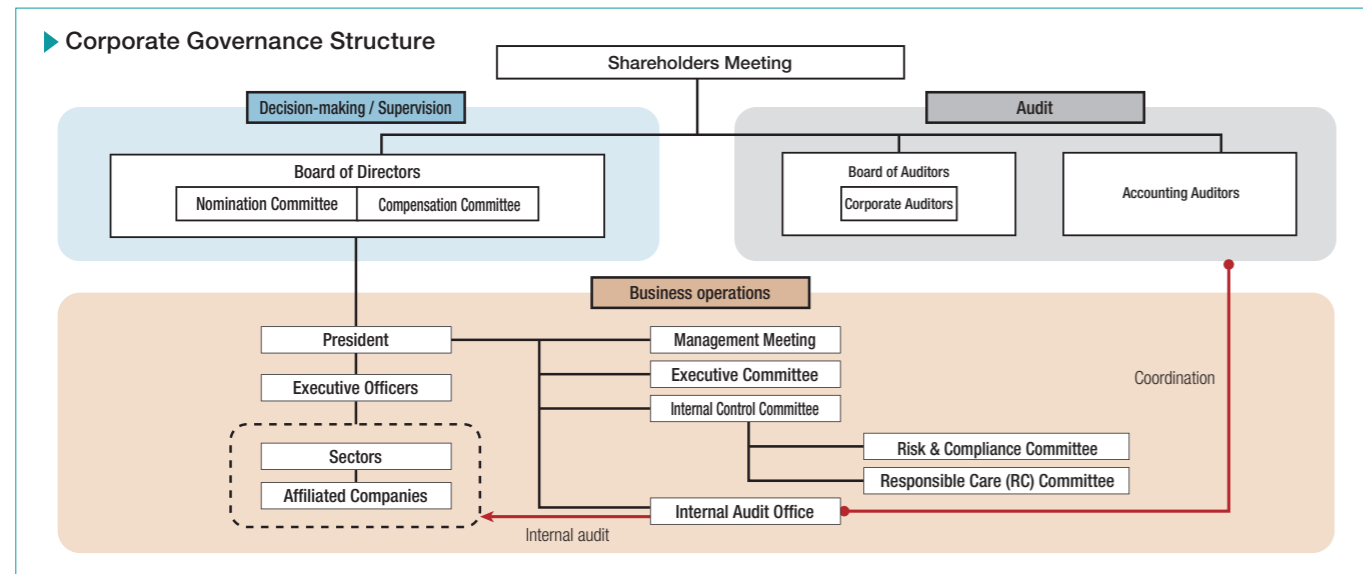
Corporate Governance Structure

Shareholders Meeting

Decision-making / Supervision

Audit

Board of Directors

Nomination Committee

Compensation Committee

Board of Auditors

Corporate Auditors

Accounting Auditors

Business operations

President

Management Meeting

Executive Officers

Executive Committee

Internal Control Committee

Coordination

Sectors

Risk & Compliance Committee

Responsible Care (RC) Committee

Affiliated Companies

Internal Audit Office

Internal audit